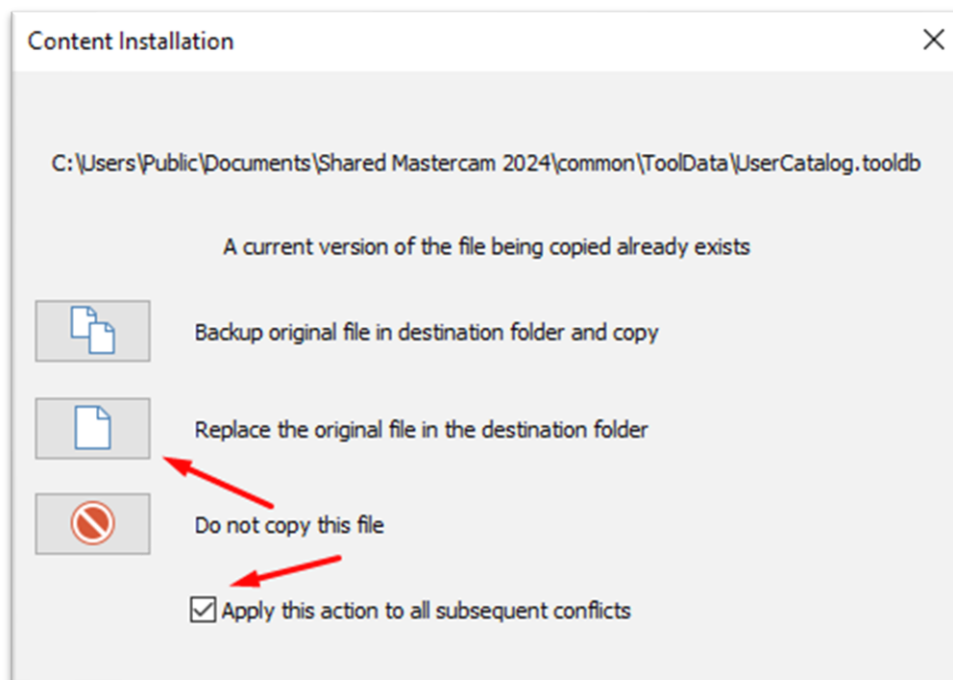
Content Installation

C:\Users\Public\Documents\Shared Mastercam 2024\common\ToolData\UserCatalog.tooldb

A current version of the file being copied already exists

Backup original file in destination folder and copy

Replace the original file in the destination folder

Do not copy this file

Apply this action to all subsequent conflicts